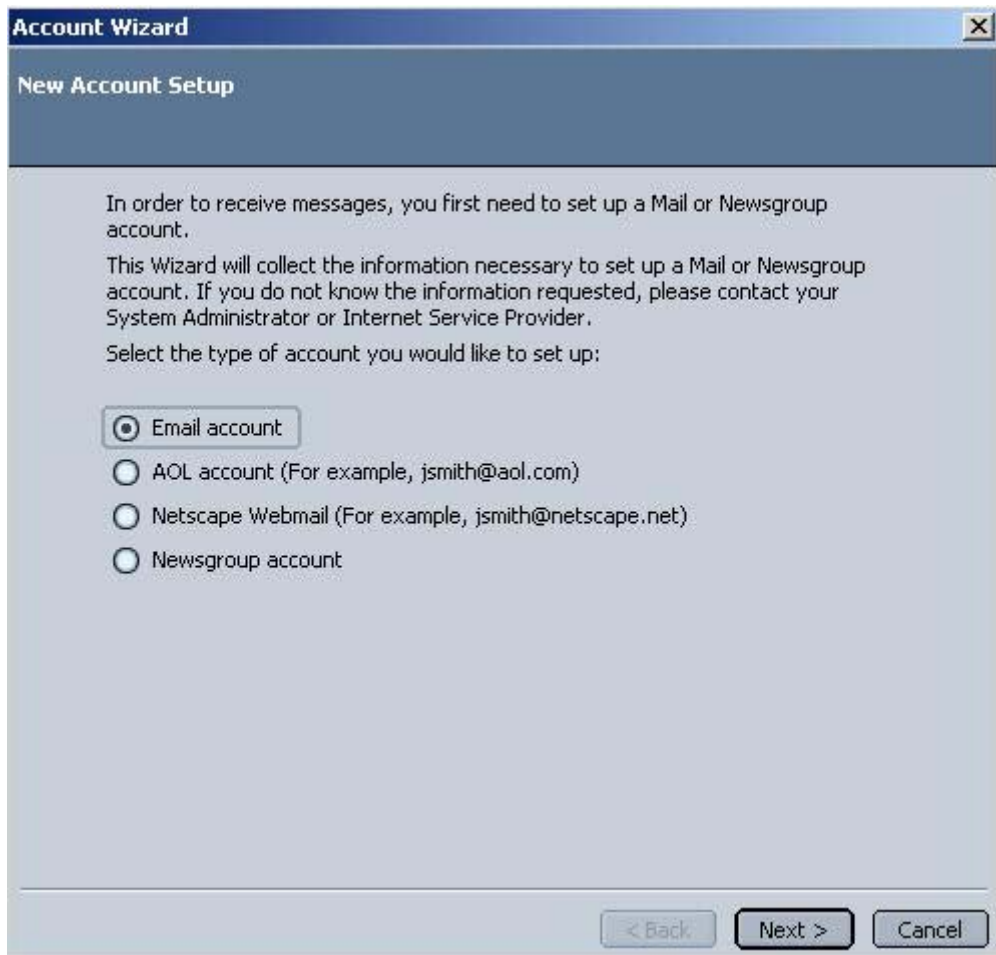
Account Wizard

New Account Setup

In order to receive messages, you first need to set up a Mail or Newsgroup account.

This Wizard will collect the information necessary to set up a Mail or Newsgroup account. If you do not know the information requested, please contact your System Administrator or Internet Service Provider.

Select the type of account you would like to set up:

Email account

AOL account (For example, jsmith@aol.com)

Netscape Webmail (For example, jsmith@netscape.net)

Newsgroup account

< Back

Next >

Cancel